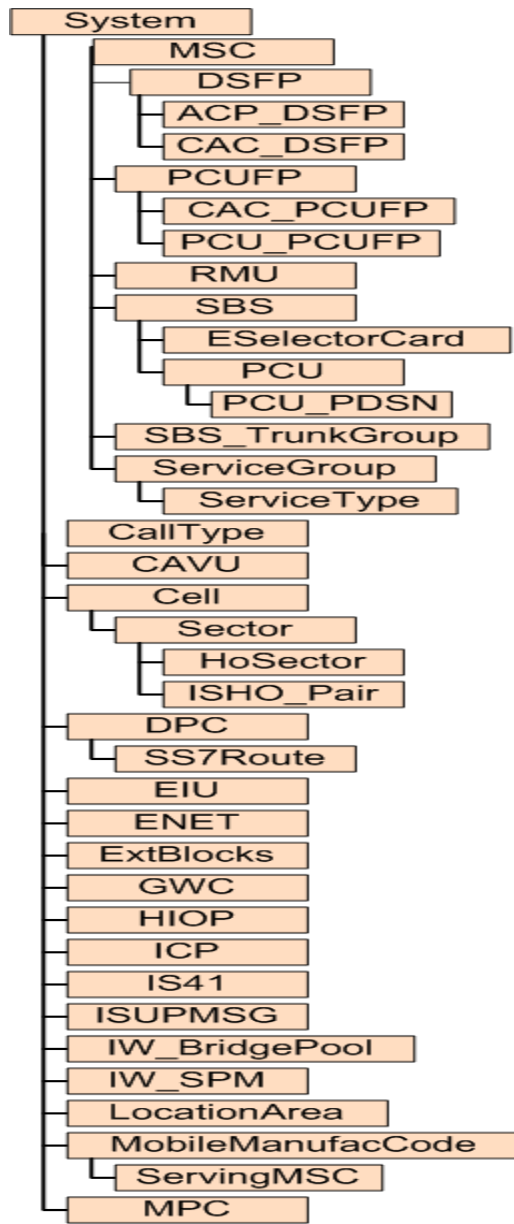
System
MSC
DSFP
ACP_DSFP
CAC_DSFP
PCUFP
CAC_PCUFP
PCU_PCUFP
RMU
SBS
ESelectorCard
PCU
PCU_PDSN
SBS_TrunkGroup
ServiceGroup
ServiceType
CallType
CAVU
Cell
Sector
HoSector
ISHO_Pair
DPC
SS7Route
EIU
ENET
ExtBlocks
GWC
HIOP
ICP
IS41
ISUPMSG
IW_BridgePool
IW_SPM
LocationArea
MobileManufacCode
ServingMSC
MPC